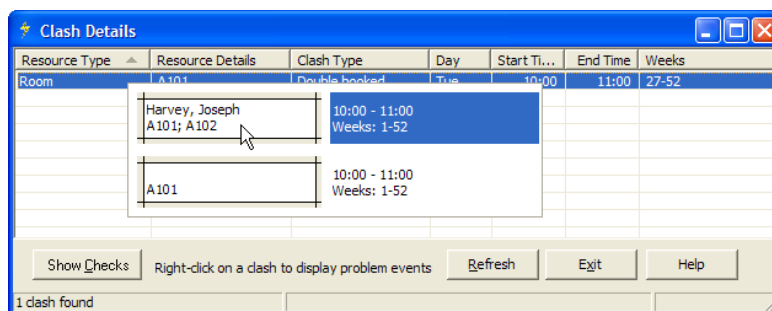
Clash Details

| Resource Type | Resource Details | Clash Type | Day | Start Ti... | End Time | Weeks |
|---|---|---|---|---|---|---|
| Room | A101 | Double booked | Tue | 10:00 | 11:00 | 27-52 |

Harvey, Joseph
A101; A102

10:00 - 11:00
Weeks: 1-52

A101

10:00 - 11:00
Weeks: 1-52

Show Checks

Right-click on a clash to display problem events

Refresh

Exit

Help

1 clash found